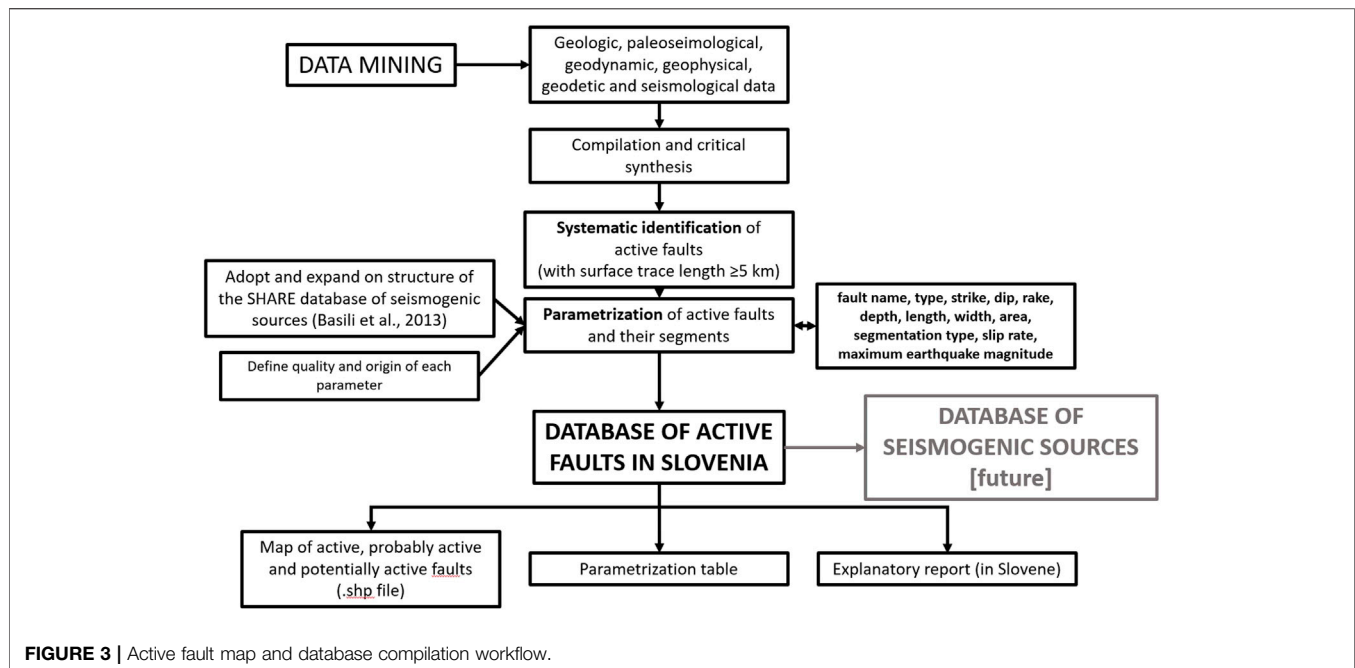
DATA MINING

Geologic, paleoseimological, geodynamic, geophysical, geodetic and seismological data

Compilation and critical synthesis

**Systematic identification** of active faults (with surface trace length ≥5 km)

Adopt and expand on structure of the SHARE database of seismogenic sources (Basili et al., 2013)

Define quality and origin of each parameter

**Parametrization** of active faults and their segments

fault name, type, strike, dip, rake, depth, length, width, area, segmentation type, slip rate, maximum earthquake magnitude

DATABASE OF ACTIVE FAULTS IN SLOVENIA

DATABASE OF SEISMOGENIC SOURCES [future]

Map of active, probably active and potentially active faults (.shp file)

Parametrization table

Explanatory report (in Slovene)

**FIGURE 3 |** Active fault map and database compilation workflow.